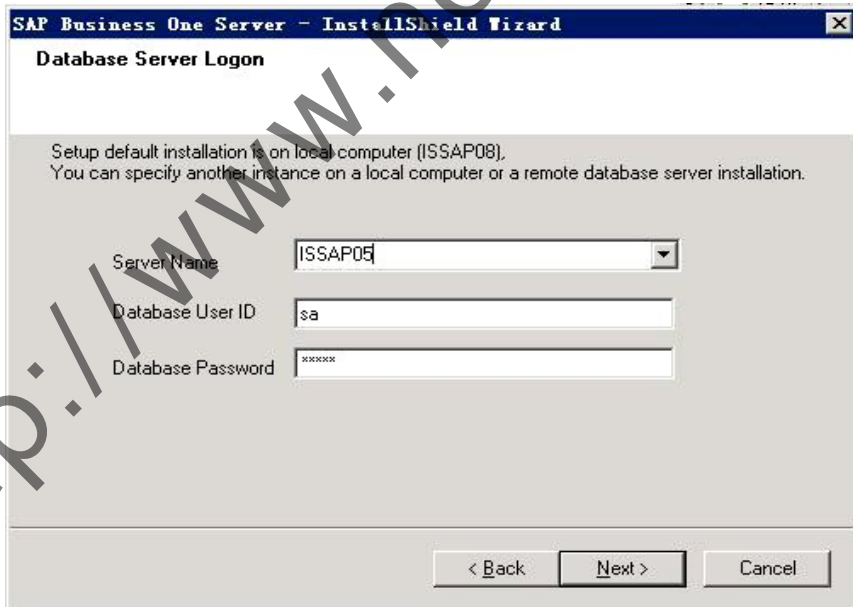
SAP Business One Server - InstallShield Wizard

Database Server Logon

Setup default installation is on local computer (ISSAP08), You can specify another instance on a local computer or a remote database server installation.

Server Name ISSAP05

Database User ID sa

Database Password *****

< Back Next > Cancel

p://www.n